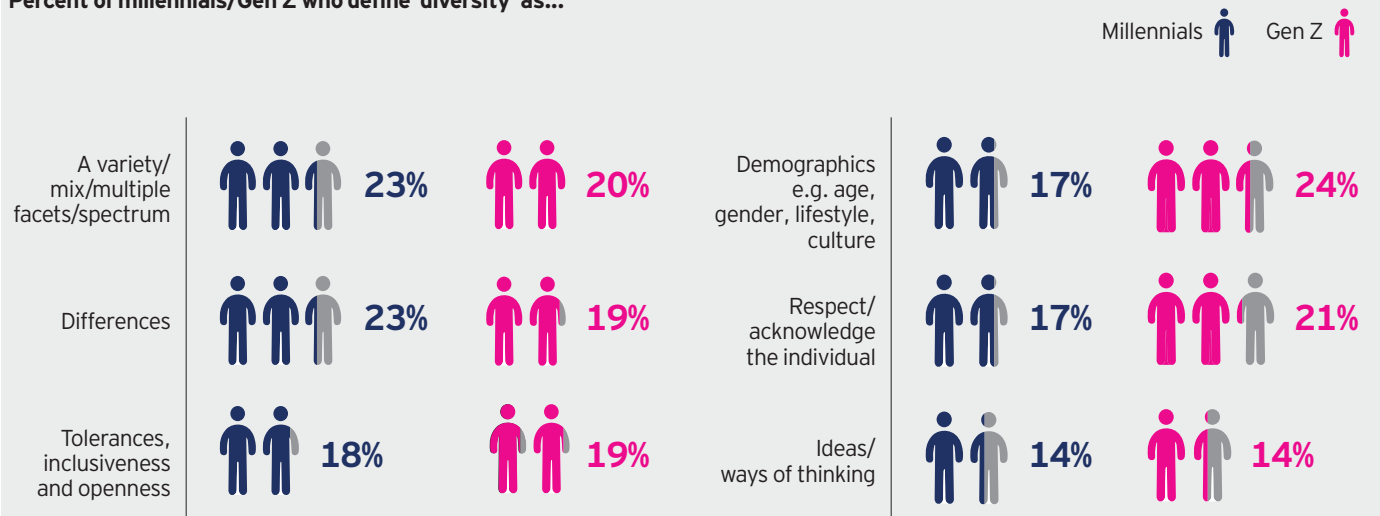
Percent of millennials/Gen Z who define "diversity" as...

Millennials Gen Z

A variety/ mix/multiple facets/spectrum 23% 20%

Differences 23% 19%

Tolerances, inclusiveness and openness 18% 19%

Demographics e.g. age, gender, lifestyle, culture 17% 24%

Respect/ acknowledge the individual 17% 21%

Ideas/ ways of thinking 14% 14%